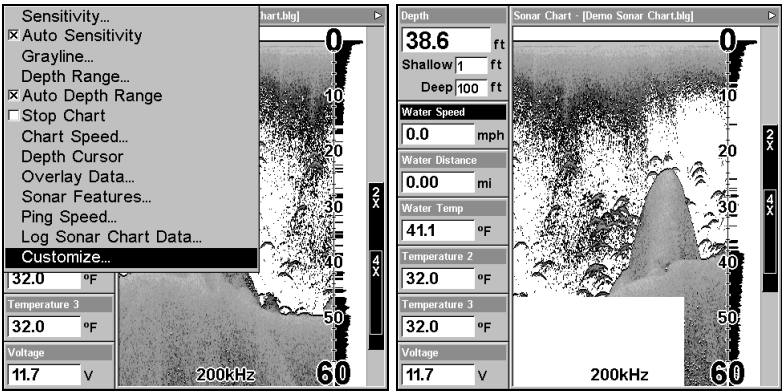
Sensitivity...
☒ Auto Sensitivity
Grayline...
Depth Range...
☒ Auto Depth Range
☐ Stop Chart
Chart Speed...
Depth Cursor
Overlay Data...
Sonar Features...
Ping Speed...
Log Sonar Chart Data...
Customize...

hart.blg]

0
10
20
30
40
50
60

2X
4X

32.0 °F
Temperature 3
32.0 °F
Voltage
11.7 V
200kHz

Depth
38.6 ft
Shallow 1 ft
Deep 100 ft
Water Speed
0.0 mph
Water Distance
0.00 mi
Water Temp
41.1 °F
Temperature 2
32.0 °F
Temperature 3
32.0 °F
Voltage
11.7 V

Sonar Chart - [Demo Sonar Chart.blg]

0
10
20
30
40
50
60

2X
4X

200kHz